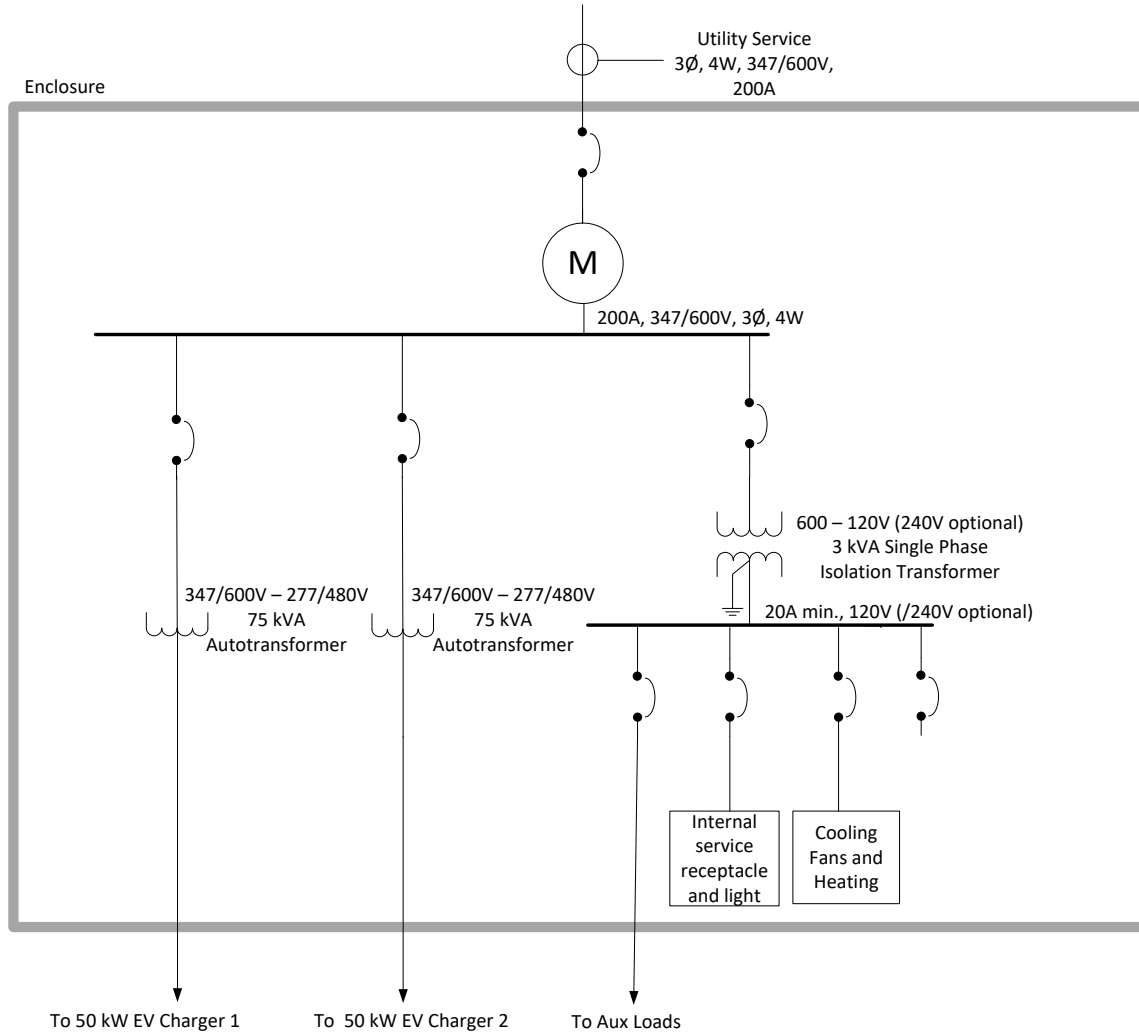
Utility Service
3Ø, 4W, 347/600V,
200A

Enclosure

M

200A, 347/600V, 3Ø, 4W

600 – 120V (240V optional)
3 kVA Single Phase
Isolation Transformer

347/600V – 277/480V
75 kVA
Autotransformer

347/600V – 277/480V
75 kVA
Autotransformer

20A min., 120V (/240V optional)

Internal service receptacle and light

Cooling Fans and Heating

To 50 kW EV Charger 1

To 50 kW EV Charger 2

To Aux Loads